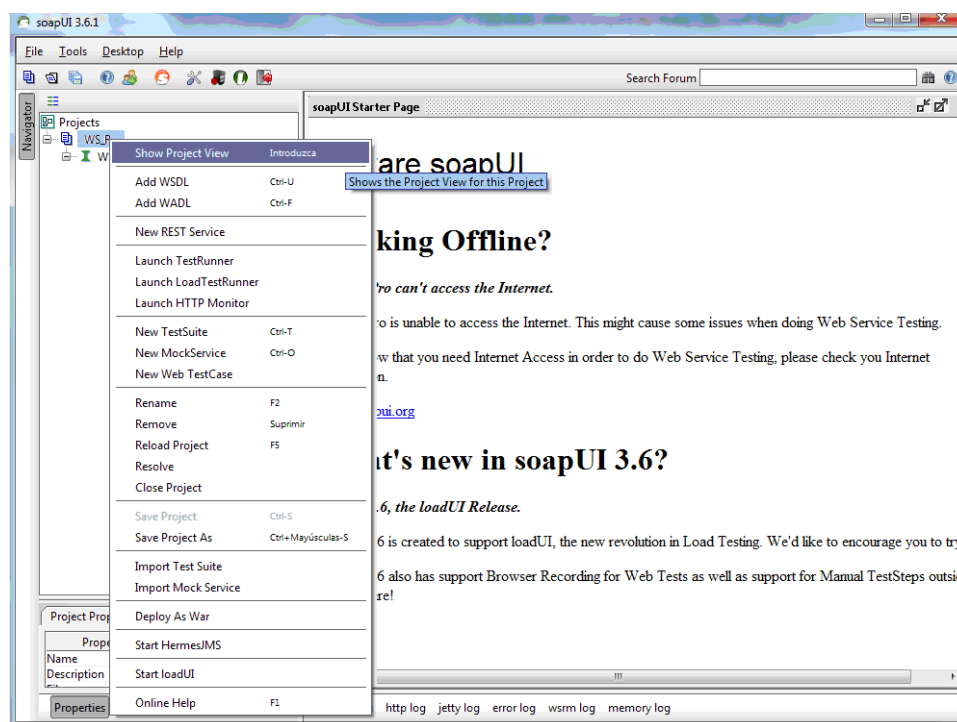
soapUI 3.6.1

File Tools Desktop Help

Search Forum

Navigator

Projects
WS_P
W

soapUI Starter Page

Show Project View Introduzca
Shows the Project View for this Project
Add WSDL Ctrl-U
Add WADL Ctrl-F
New REST Service
Launch TestRunner
Launch LoadTestRunner
Launch HTTP Monitor
New TestSuite Ctrl-T
New MockService Ctrl-O
New Web TestCase
Rename F2
Remove Suprimir
Reload Project F5
Resolve
Close Project
Save Project Ctrl-S
Save Project As Ctrl+Mayúsculas-S
Import Test Suite
Import Mock Service
Deploy As War
Start HermesJMS
Start loadUI
Online Help F1

are soapUI

king Offline?

ro can't access the Internet.

ro is unable to access the Internet. This might cause some issues when doing Web Service Testing.

w that you need Internet Access in order to do Web Service Testing, please check you Internet n.

pui.org

t's new in soapUI 3.6?

.6, the loadUI Release.

6 is created to support loadUI, the new revolution in Load Testing. We'd like to encourage you to tr

6 also has support Browser Recording for Web Tests as well as support for Manual TestSteps outsi re!

Project Prop
Prope
Name
Description

Properties

http log jetty log error log wsrm log memory log